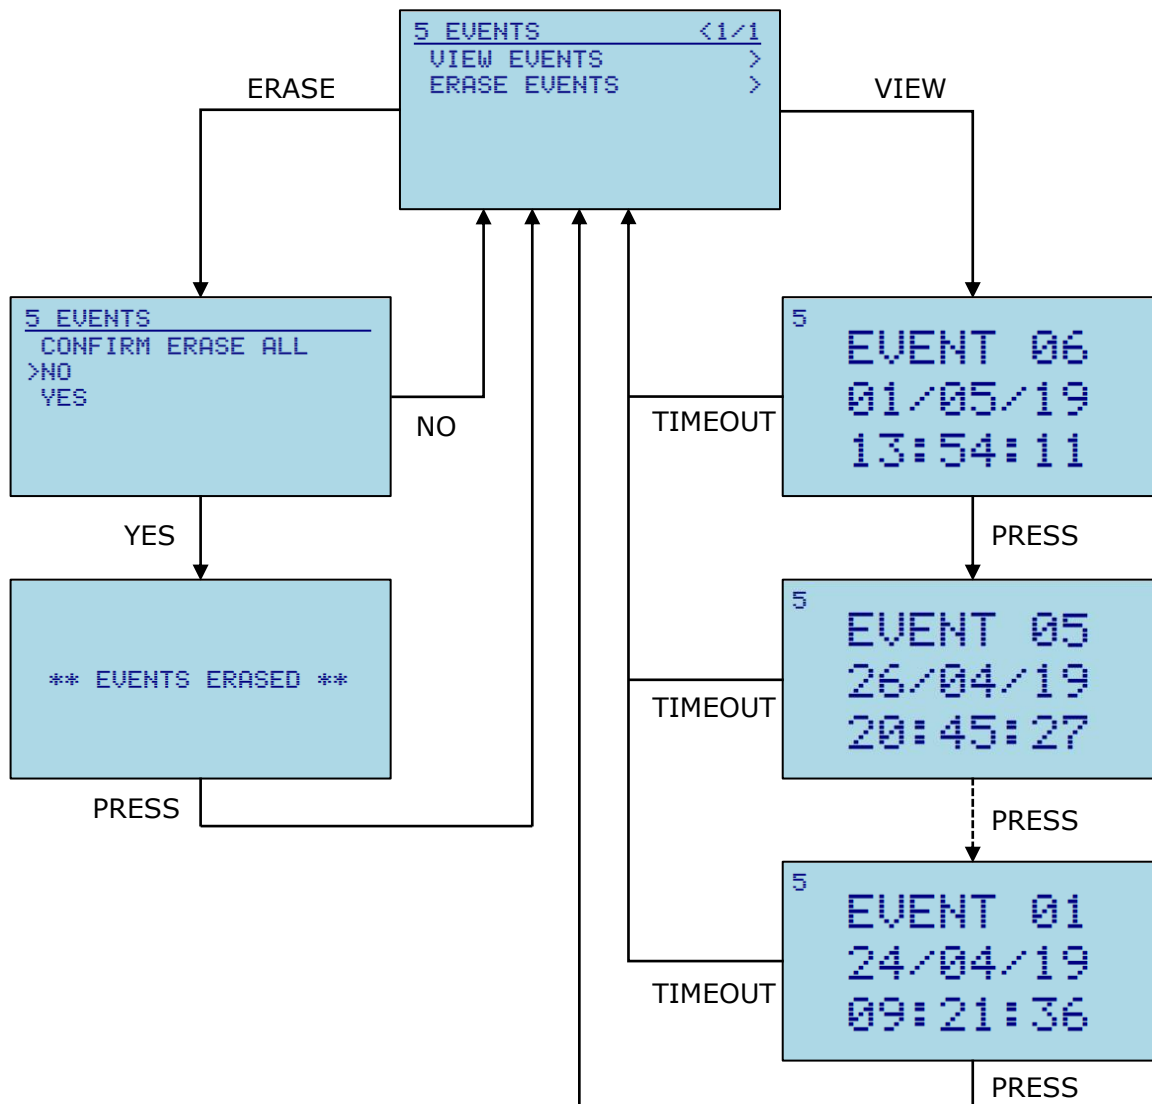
5 EVENTS <1/1
VIEW EVENTS >
ERASE EVENTS >

ERASE

VIEW

5 EVENTS
CONFIRM ERASE ALL
>NO
YES

NO

YES

** EVENTS ERASED **

PRESS

5
EVENT 06
01/05/19
13:54:11

TIMEOUT

PRESS

5
EVENT 05
26/04/19
20:45:27

TIMEOUT

PRESS

5
EVENT 01
24/04/19
09:21:36

TIMEOUT

PRESS